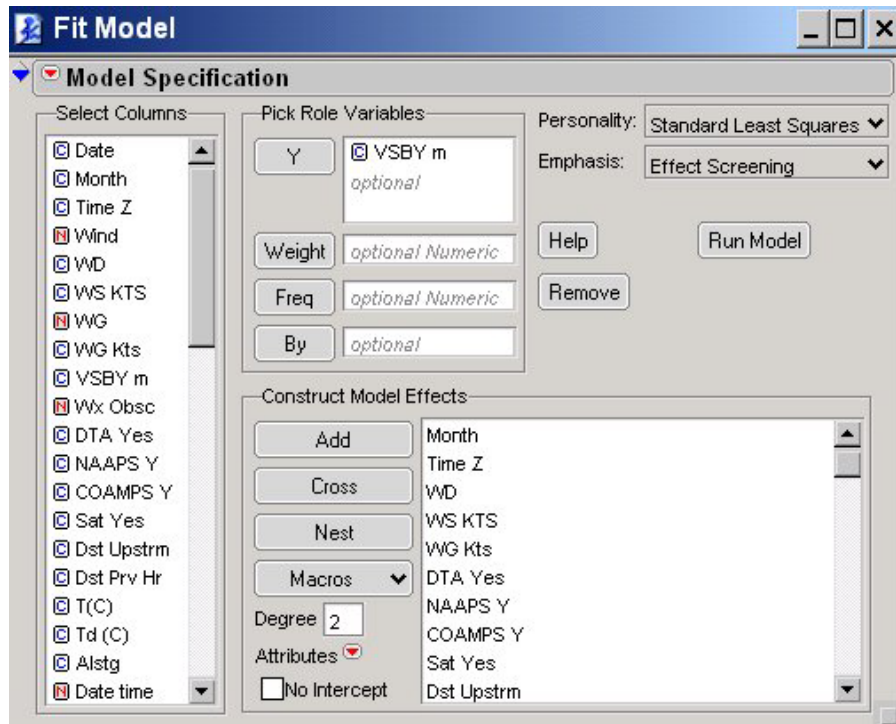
Fit Model

Model Specification

Select Columns
C Date
C Month
C Time Z
N Wind
C WD
C WS KTS
N WG
C WG Kts
C VSBY m
N Wx Obsc
C DTA Yes
C NAAPS Y
C COAMPS Y
C Sat Yes
C Dst Upstrm
C Dst Prv Hr
C T(C)
C Td (C)
C Alstg
N Date time

Pick Role Variables
Y
C VSBY m
optional
Weight
optional Numeric
Freq
optional Numeric
By
optional

Personality: Standard Least Squares
Emphasis: Effect Screening

Help
Run Model
Remove

Construct Model Effects
Add
Cross
Nest
Macros
Degree 2
Attributes
No Intercept

Month
Time Z
WD
WS KTS
WG Kts
DTA Yes
NAAPS Y
COAMPS Y
Sat Yes
Dst Upstrm